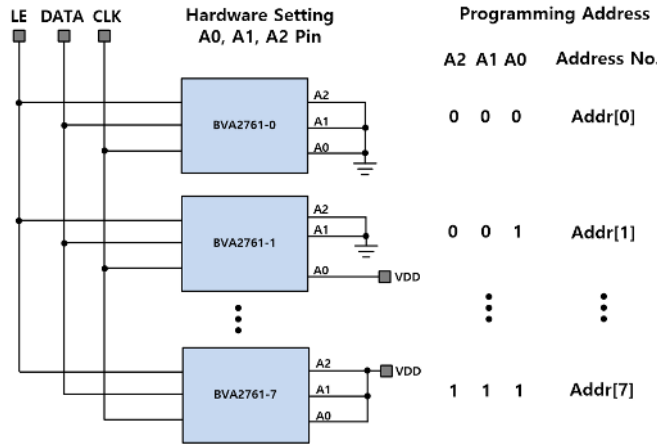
LE DATA CLK

Hardware Setting
A0, A1, A2 Pin

Programming Address

A2 A1 A0 Address No.

BVA2761-0
A2
A1
A0

0 0 0 Addr[0]

BVA2761-1
A2
A1
A0
VDD

0 0 1 Addr[1]

BVA2761-7
A2
A1
A0
VDD

1 1 1 Addr[7]